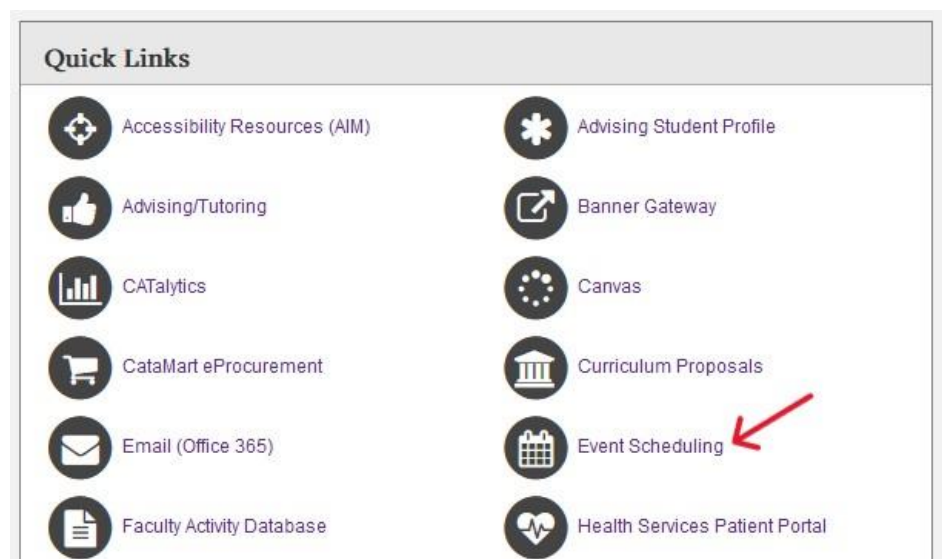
Quick Links

Accessibility Resources (AIM)

Advising/Tutoring

CATalytics

CataMart eProcurement

Email (Office 365)

Faculty Activity Database

Advising Student Profile

Banner Gateway

Canvas

Curriculum Proposals

Event Scheduling

Health Services Patient Portal